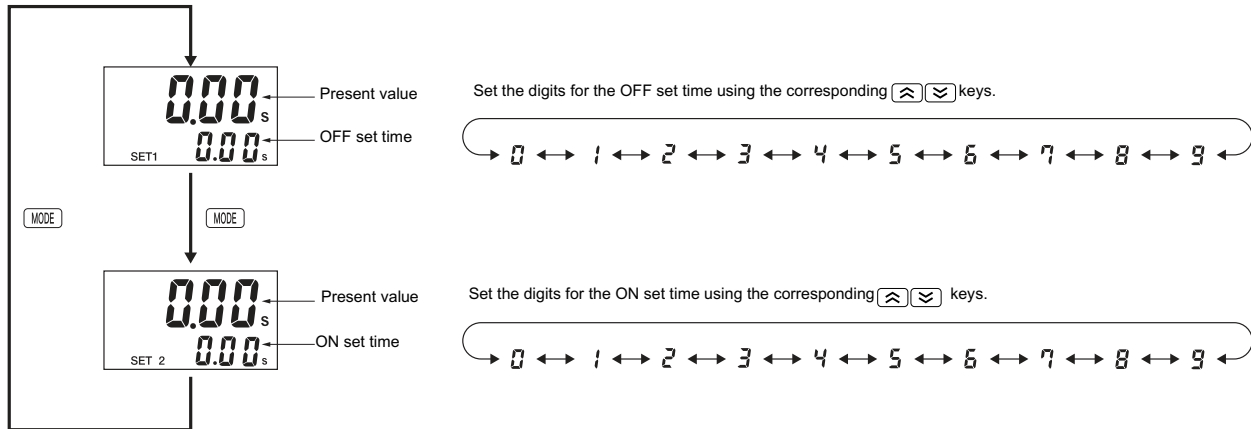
0.00 s
Present value
0.00 s
OFF set time
SET1

MODE

MODE

0.00 s
Present value
0.00 s
ON set time
SET 2

Set the digits for the OFF set time using the corresponding keys.

0 ↔ 1 ↔ 2 ↔ 3 ↔ 4 ↔ 5 ↔ 6 ↔ 7 ↔ 8 ↔ 9

Set the digits for the ON set time using the corresponding keys.

0 ↔ 1 ↔ 2 ↔ 3 ↔ 4 ↔ 5 ↔ 6 ↔ 7 ↔ 8 ↔ 9